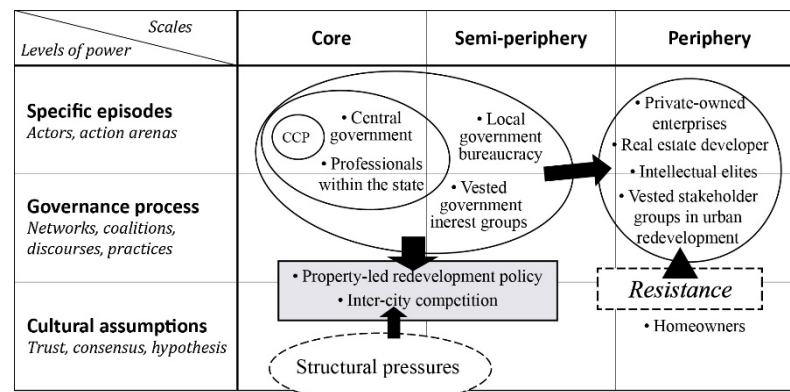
| *Scales* / *Levels of power* | Core | Semi-periphery | Periphery |
|---|---|---|---|
| **Specific episodes** *Actors, action arenas* | CCP • Central government • Professionals within the state | • Local government bureaucracy | • Private-owned enterprises • Real estate developer • Intellectual elites |
| **Governance process** *Networks, coalitions, discourses, practices* | | • Vested government inerest groups | • Vested stakeholder groups in urban redevelopment |
| **Cultural assumptions** *Trust, consensus, hypothesis* | • Property-led redevelopment policy • Inter-city competition | | *Resistance* • Homeowners |

Structural pressures